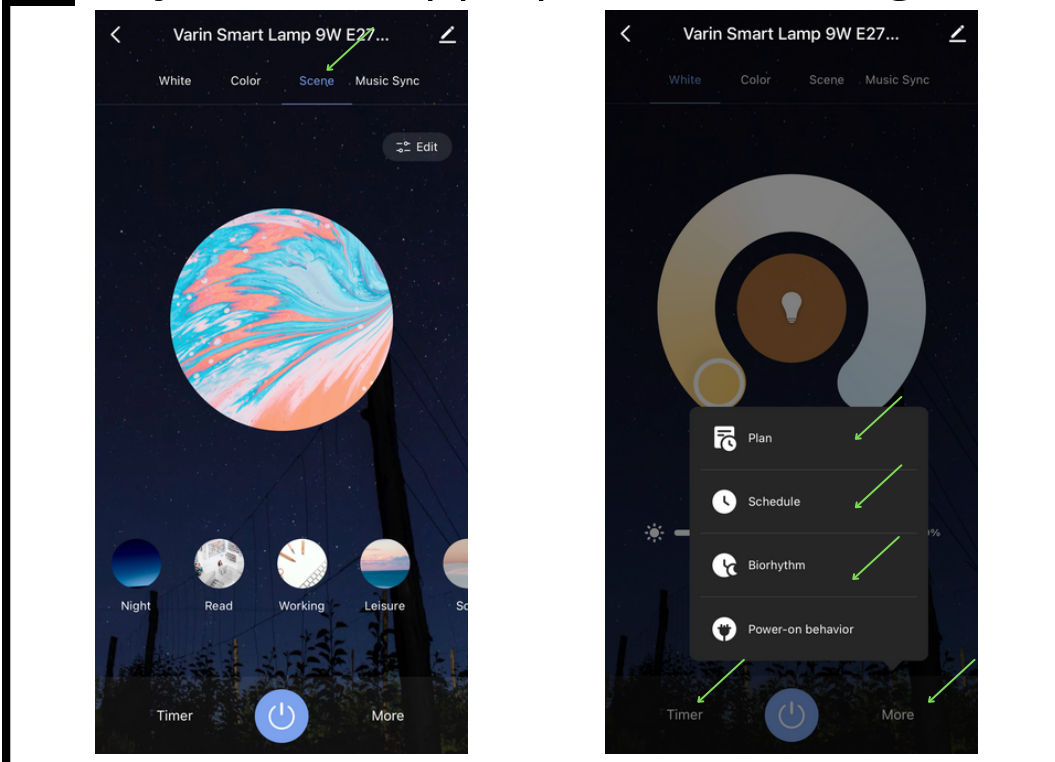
Varin Smart Lamp 9W E27...

White Color Scene Music Sync

Edit

Night Read Working Leisure Sc

Timer More

Varin Smart Lamp 9W E27...

White Color Scene Music Sync

Plan

Schedule

Biorhythm

Power-on behavior

%

Timer More